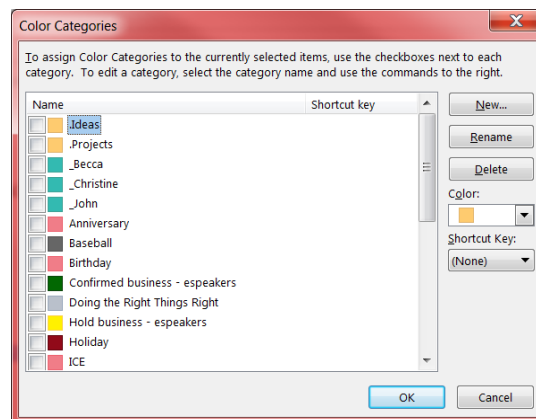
Color Categories

To assign Color Categories to the currently selected items, use the checkboxes next to each category. To edit a category, select the category name and use the commands to the right.

| Name | Shortcut key |
|---|---|
| .Ideas | |
| .Projects | |
| _Becca | |
| _Christine | |
| _John | |
| Anniversary | |
| Baseball | |
| Birthday | |
| Confirmed business - espeakers | |
| Doing the Right Things Right | |
| Hold business - espeakers | |
| Holiday | |
| ICE | |

New...
Rename
Delete
Color:
Shortcut Key:
(None)

OK
Cancel